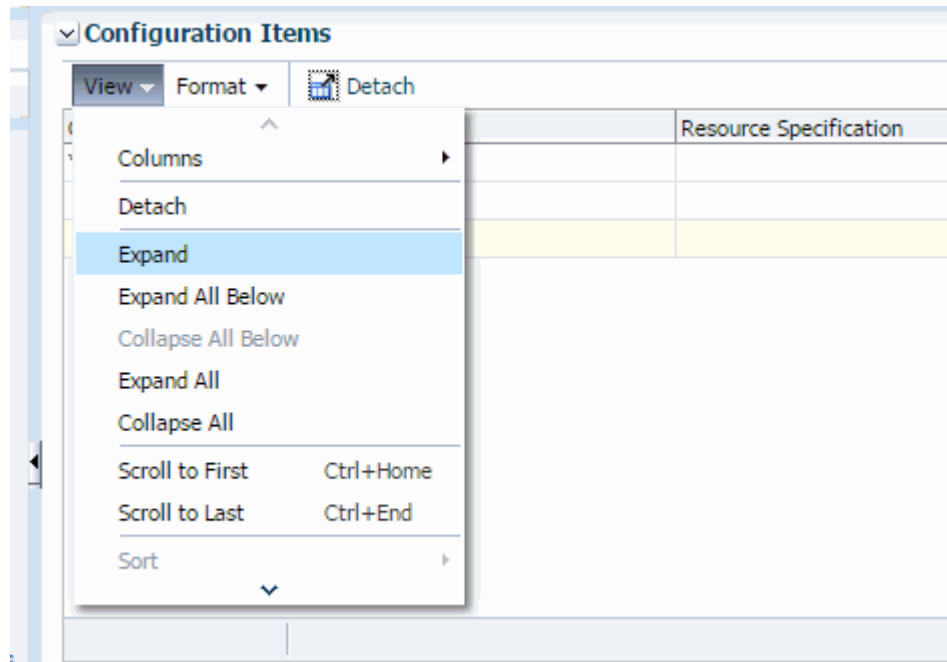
Configuration Items

View Format Detach

Resource Specification

Columns
Detach
Expand
Expand All Below
Collapse All Below
Expand All
Collapse All
Scroll to First Ctrl+Home
Scroll to Last Ctrl+End
Sort